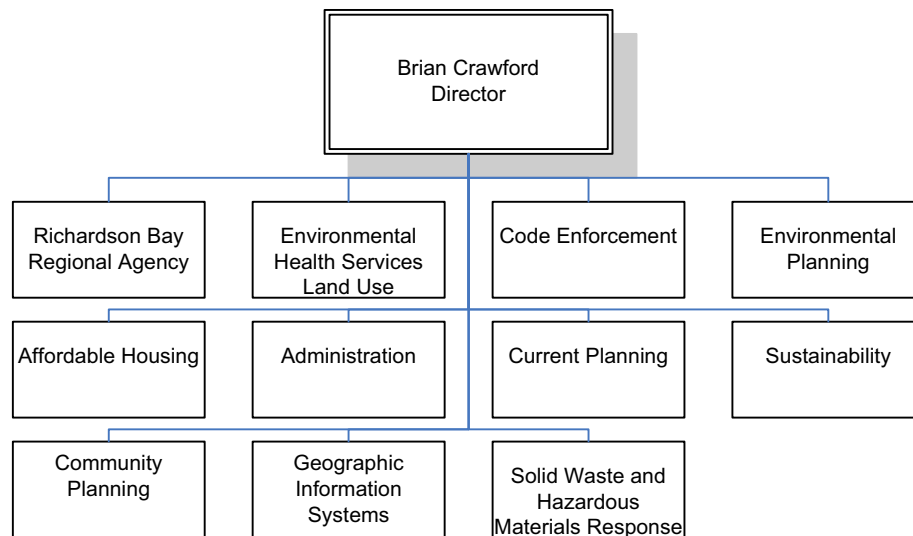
Brian Crawford
Director

Richardson Bay Regional Agency

Environmental Health Services Land Use

Code Enforcement

Environmental Planning

Affordable Housing

Administration

Current Planning

Sustainability

Community Planning

Geographic Information Systems

Solid Waste and Hazardous Materials Response